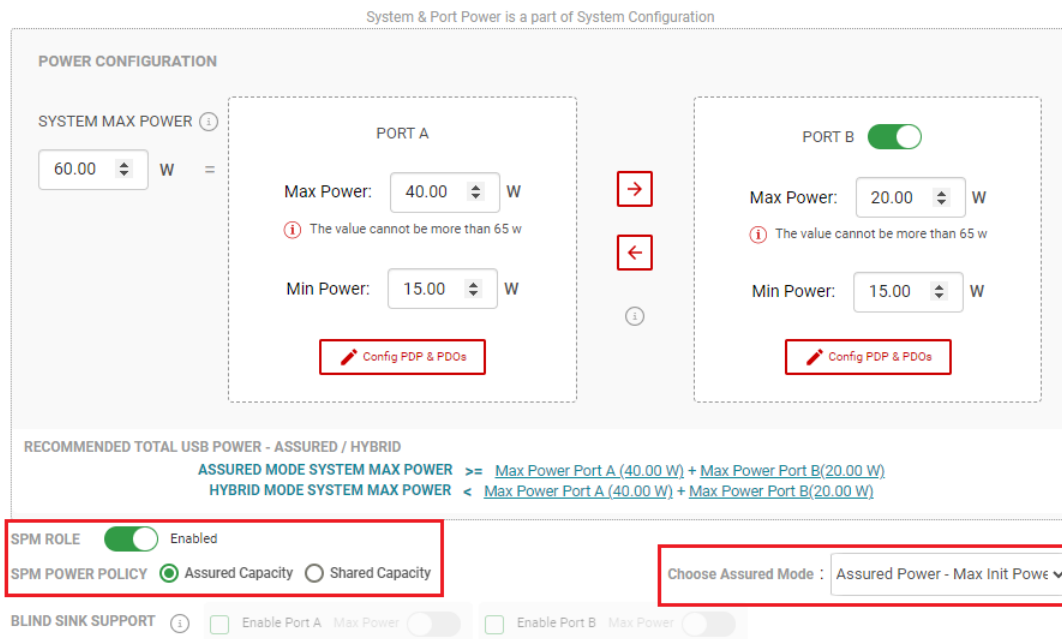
System & Port Power is a part of System Configuration

POWER CONFIGURATION

SYSTEM MAX POWER

60.00 W =

PORT A

Max Power: 40.00 W

The value cannot be more than 65 w

Min Power: 15.00 W

Config PDP & PDOs

PORT B

Max Power: 20.00 W

The value cannot be more than 65 w

Min Power: 15.00 W

Config PDP & PDOs

RECOMMENDED TOTAL USB POWER - ASSURED / HYBRID

ASSURED MODE SYSTEM MAX POWER >= Max Power Port A (40.00 W) + Max Power Port B(20.00 W)

HYBRID MODE SYSTEM MAX POWER < Max Power Port A (40.00 W) + Max Power Port B(20.00 W)

SPM ROLE Enabled

SPM POWER POLICY Assured Capacity Shared Capacity

Choose Assured Mode : Assured Power - Max Init Powe

BLIND SINK SUPPORT Enable Port A Max Power Enable Port B Max Power